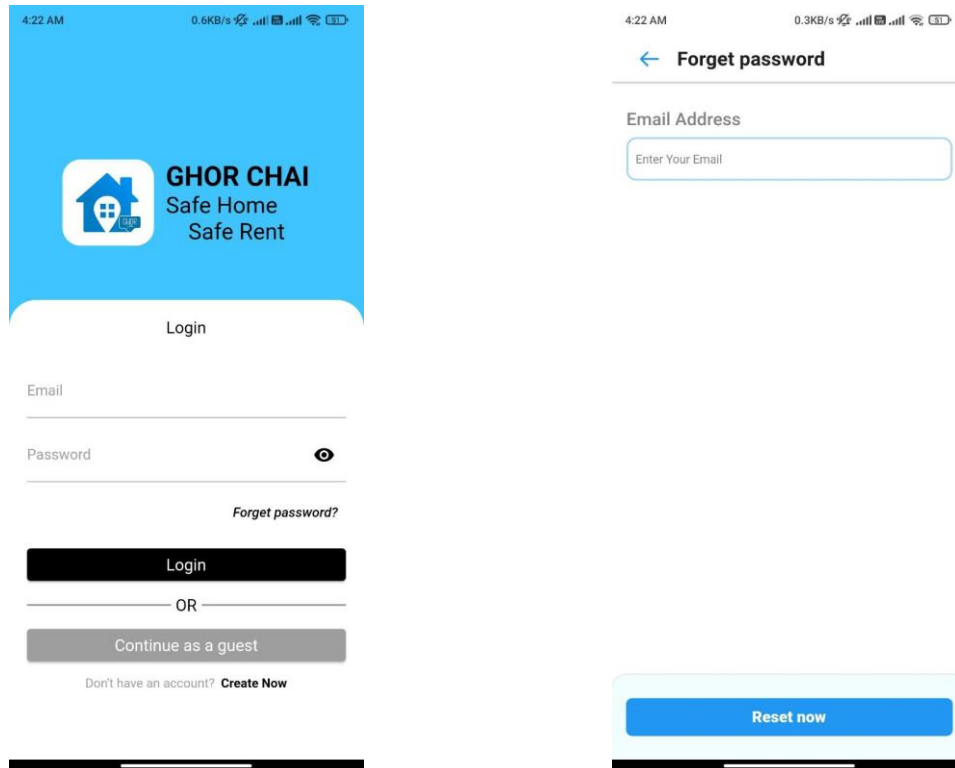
4:22 AM 0.6KB/s 91

GHOR CHAI
Safe Home
Safe Rent

Login

Email

Password

Forget password?

Login

OR

Continue as a guest

Don't have an account? Create Now

4:22 AM 0.3KB/s 91

← Forget password

Email Address

Enter Your Email

Reset now